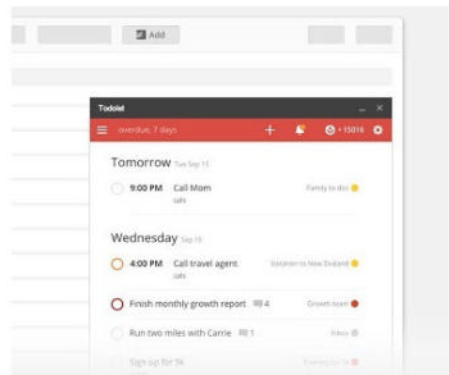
Add

Todoist

overdue, 7 days

15016

Tomorrow Tue Sep 15

9:00 PM Call Mom

calls

Family to-dos

Wednesday Sep 16

4:00 PM Call travel agent

calls

Vacation to New Zealand

Finish monthly growth report 4

Growth team

Run two miles with Carrie 1

Inbox

Sign up for 5k

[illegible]